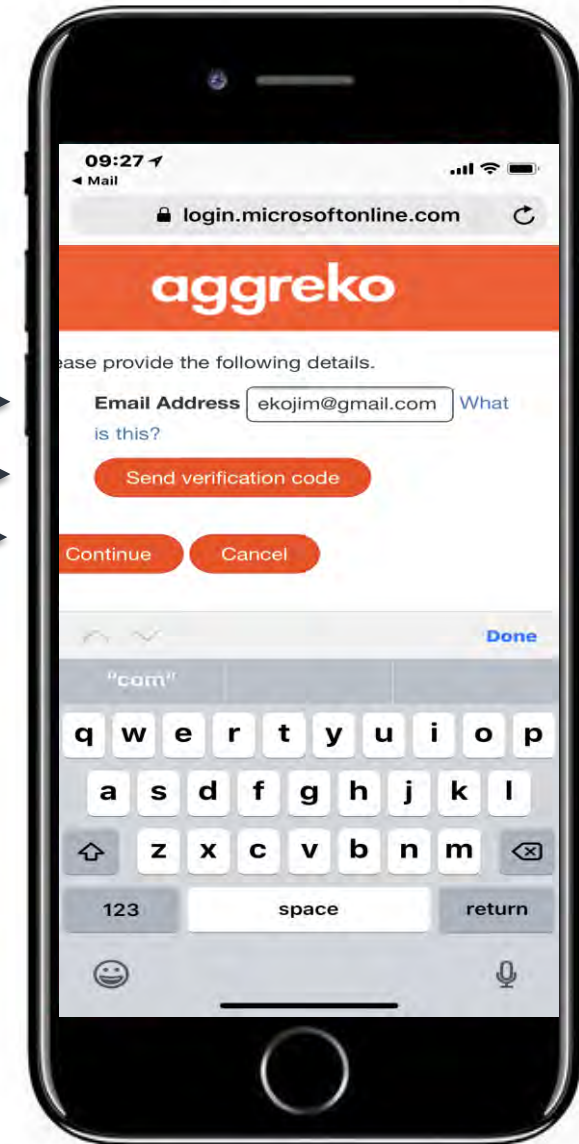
09:27
◀ Mail
login.microsoftonline.com

aggreko

ease provide the following details.

Email Address ekojim@gmail.com What is this?

Send verification code

Continue Cancel

Done

"com"

q w e r t y u i o p
a s d f g h j k l
z x c v b n m
123 space return